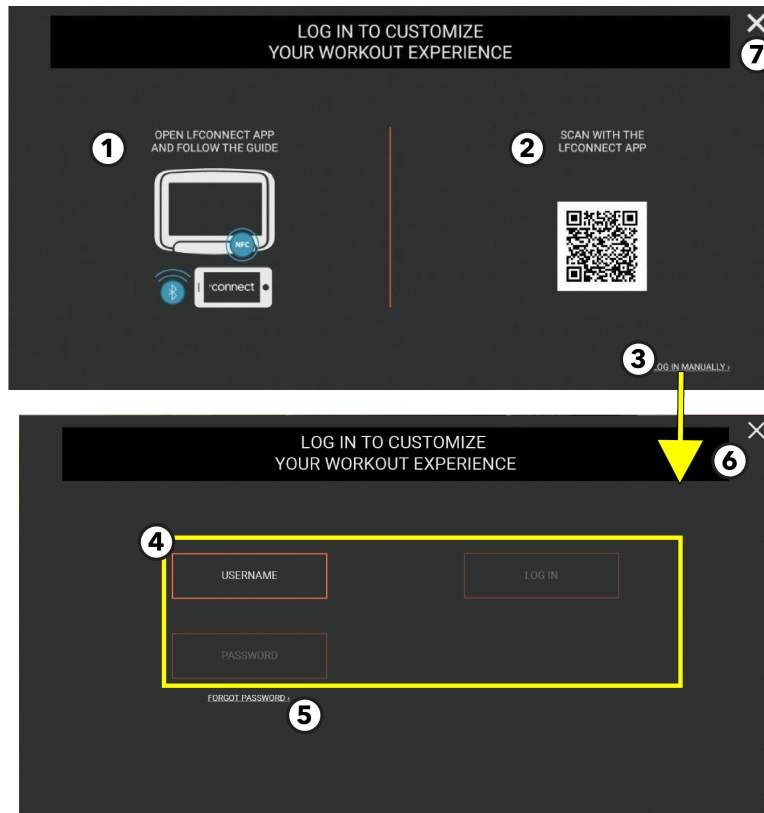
LOG IN TO CUSTOMIZE
YOUR WORKOUT EXPERIENCE

✕ 7

1 OPEN LFCONNECT APP AND FOLLOW THE GUIDE

NFC

connect

2 SCAN WITH THE LFCONNECT APP

3 LOG IN MANUALLY ›

LOG IN TO CUSTOMIZE
YOUR WORKOUT EXPERIENCE

✕ 6

4

USERNAME

LOG IN

PASSWORD

FORGOT PASSWORD ›

5